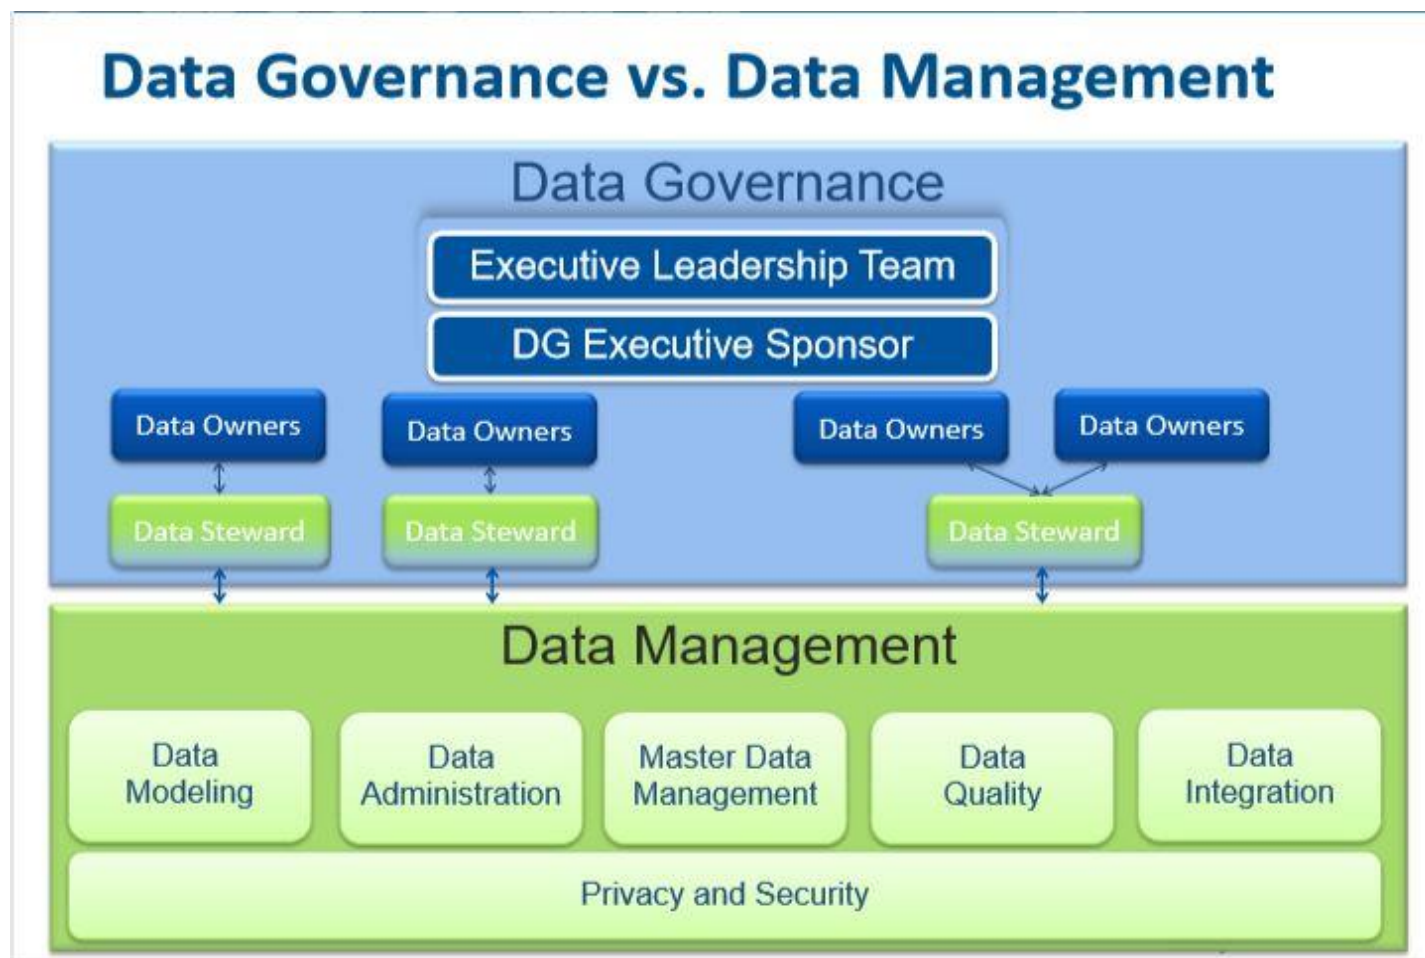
Data Governance vs. Data Management

Data Governance

Executive Leadership Team

DG Executive Sponsor

Data Owners

Data Owners

Data Owners

Data Owners

Data Steward

Data Steward

Data Steward

Data Management

Data Modeling

Data Administration

Master Data Management

Data Quality

Data Integration

Privacy and Security